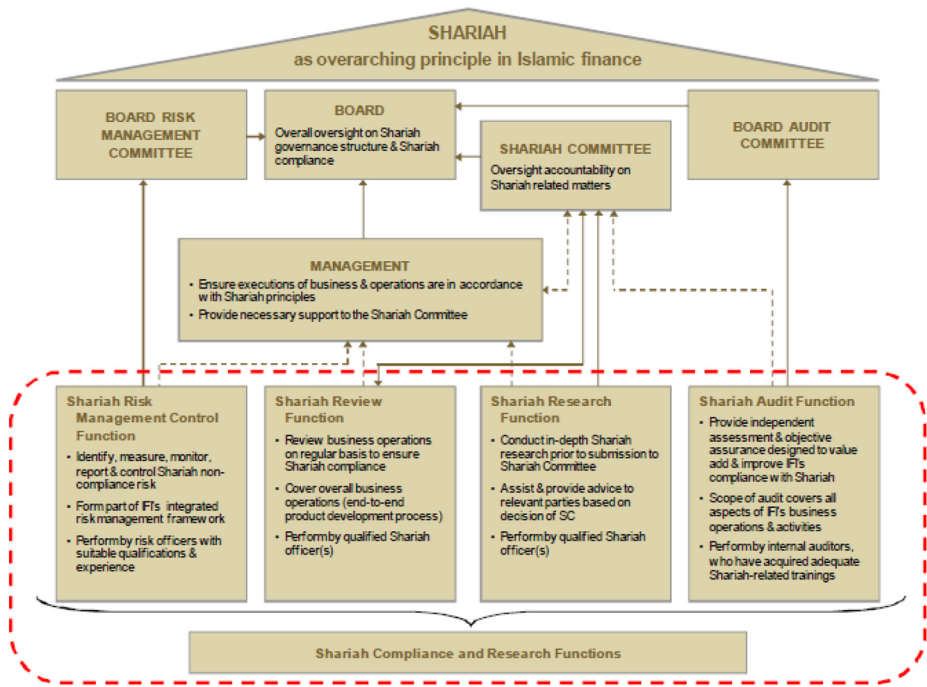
SHARIAH
as overarching principle in Islamic finance

BOARD RISK MANAGEMENT COMMITTEE

BOARD
Overall oversight on Shariah governance structure & Shariah compliance

SHARIAH COMMITTEE
Oversight accountability on Shariah related matters

BOARD AUDIT COMMITTEE

MANAGEMENT
• Ensure executions of business & operations are in accordance with Shariah principles
• Provide necessary support to the Shariah Committee

Shariah Risk Management Control Function
• Identify, measure, monitor, report & control Shariah non-compliance risk
• Form part of IFI's integrated risk management framework
• Perform by risk officers with suitable qualifications & experience

Shariah Review Function
• Review business operations on regular basis to ensure Shariah compliance
• Cover overall business operations (end-to-end product development process)
• Perform by qualified Shariah officer(s)

Shariah Research Function
• Conduct in-depth Shariah research prior to submission to Shariah Committee
• Assist & provide advice to relevant parties based on decision of SC
• Perform by qualified Shariah officer(s)

Shariah Audit Function
• Provide independent assessment & objective assurance designed to value add & improve IFI's compliance with Shariah
• Scope of audit covers all aspects of IFI's business operations & activities
• Perform by internal auditors, who have acquired adequate Shariah-related trainings

Shariah Compliance and Research Functions